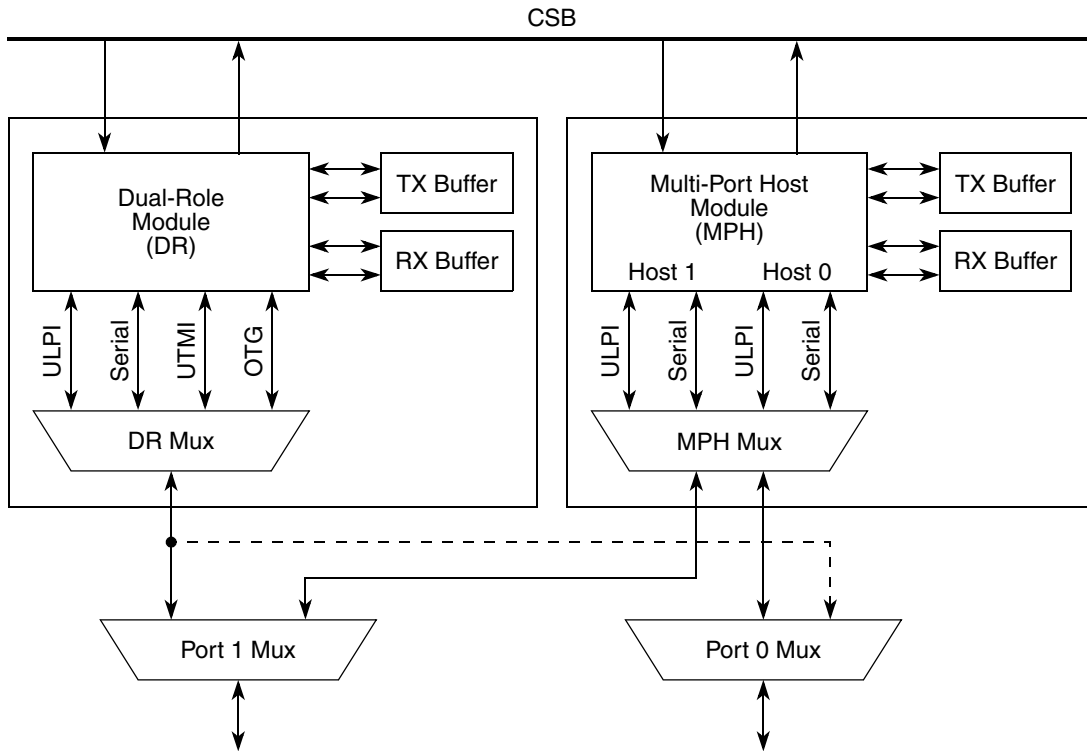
CSB

Dual-Role Module (DR)

TX Buffer

RX Buffer

ULPI
Serial
UTMI
OTG

DR Mux

Multi-Port Host Module (MPH)

Host 1
Host 0

TX Buffer

RX Buffer

ULPI
Serial
ULPI
Serial

MPH Mux

Port 1 Mux

Port 0 Mux